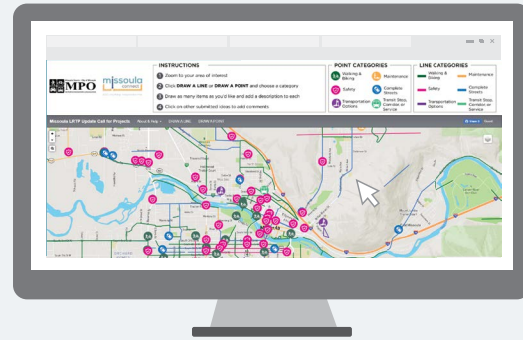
MPO

missoula connect

INSTRUCTIONS

1 Zoom to your area of interest

2 Click DRAW A LINE or DRAW A POINT and choose a category

3 Draw as many items as you'd like and add a description to each

4 Click on other submitted ideas to add comments

POINT CATEGORIES

Walking & Biking

Maintenance

Safety

Complete Streets

Transportation Options

Transit Stop, Corridor or Service

LINE CATEGORIES

Walking & Biking

Maintenance

Safety

Complete Streets

Transportation Options

Transit Stop, Corridor or Service

Missoula LRTP Update Call for Projects

DRAW A LINE

DRAW A POINT